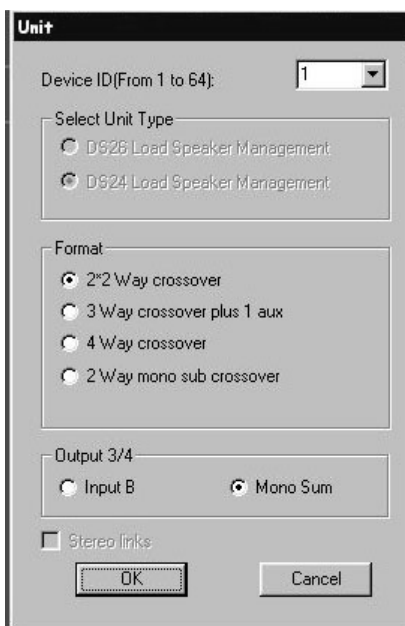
Unit

Device ID(From 1 to 64): 1

Select Unit Type

DS26 Load Speaker Management

DS24 Load Speaker Management

Format

2*2 Way crossover

3 Way crossover plus 1 aux

4 Way crossover

2 Way mono sub crossover

Output 3/4

Input B

Mono Sum

Stereo links

OK

Cancel